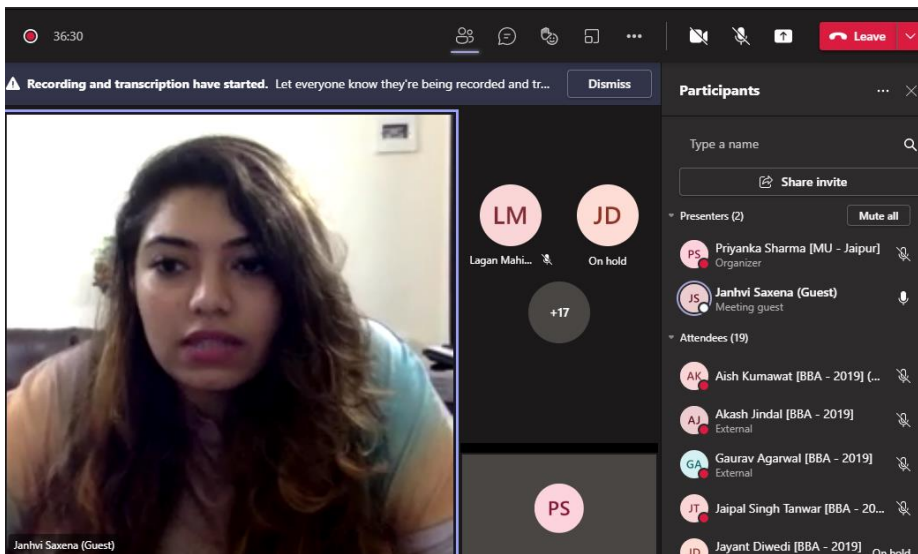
36:30

Leave

Recording and transcription have started. Let everyone know they're being recorded and tr...

Dismiss

Participants

Type a name

Share invite

Presenters (2)

Mute all

PS Priyanka Sharma [MU - Jaipur]
Organizer

JS Janhvi Saxena (Guest)
Meeting guest

Attendees (19)

AK Aish Kumawat [BBA - 2019] (...

AJ Akash Jindal [BBA - 2019]
External

GA Gaurav Agarwal [BBA - 2019]
External

JT Jaipal Singh Tanwar [BBA - 20...

JD Jayant Diwedi [BBA - 2019] On hold

LM
Lagan Mahi...

JD
On hold

+17

PS

Janhvi Saxena (Guest)